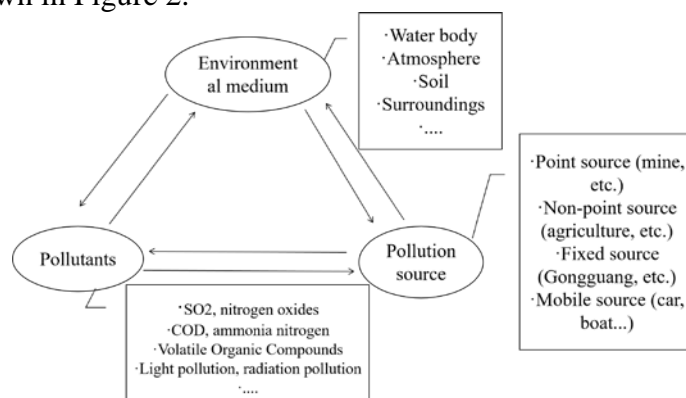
wn in Figure 2.

Environment al medium

·Water body
·Atmosphere
·Soil
·Surroundings
·....

Pollutants

Pollution source

·Point source (mine, etc.)
·Non-point source (agriculture, etc.)
·Fixed source (Gongguang, etc.)
·Mobile source (car, boat...)

·SO2, nitrogen oxides
·COD, ammonia nitrogen
·Volatile Organic Compounds
·Light pollution, radiation pollution
·....